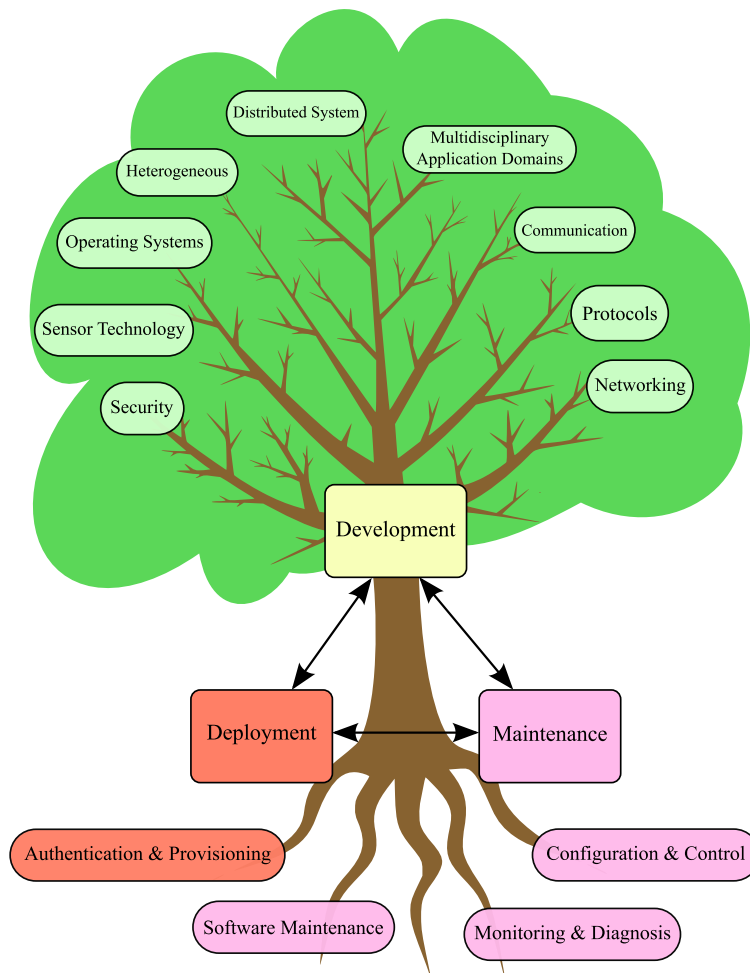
Distributed System

Heterogeneous

Multidisciplinary Application Domains

Operating Systems

Communication

Sensor Technology

Protocols

Security

Networking

Development

Deployment

Maintenance

Authentication & Provisioning

Configuration & Control

Software Maintenance

Monitoring & Diagnosis